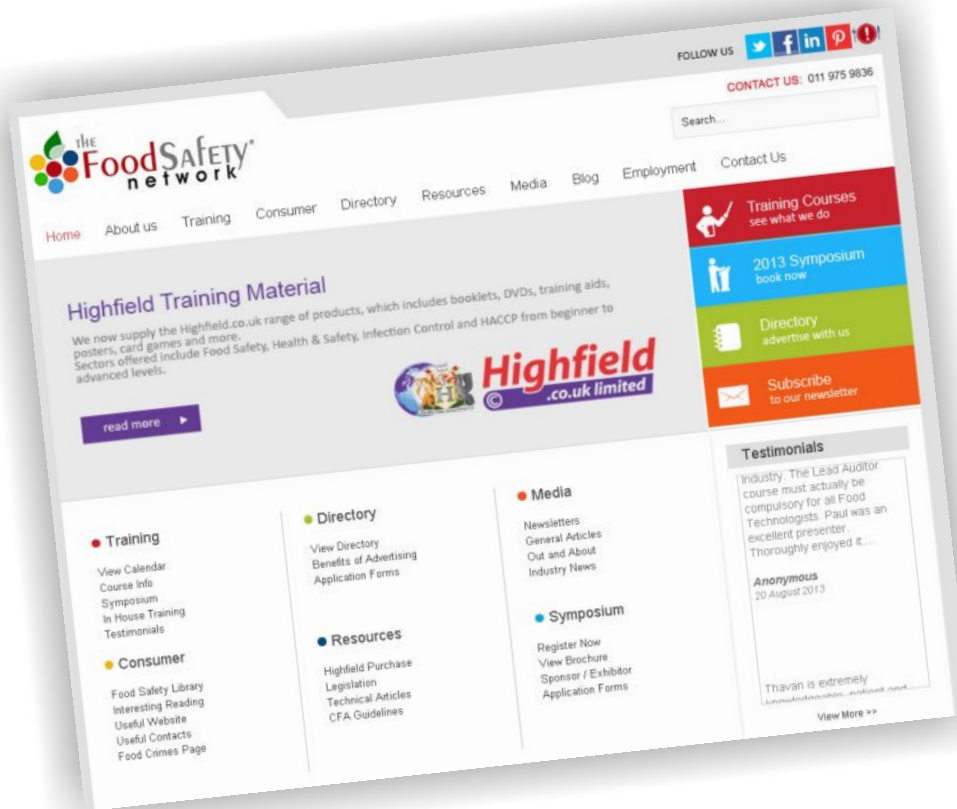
FOLLOW US

CONTACT US: 011 975 9836

Search...

THE FoodSafety® network

Home About us Training Consumer Directory Resources Media Blog Employment Contact Us

Training Courses see what we do

2013 Symposium book now

Directory advertise with us

Subscribe to our newsletter

Highfield Training Material

We now supply the Highfield.co.uk range of products, which includes booklets, DVDs, training aids, posters, card games and more. Sectors offered include Food Safety, Health & Safety, Infection Control and HACCP from beginner to advanced levels.

Highfield .co.uk limited

read more

Testimonials

industry. The Lead Auditor course must actually be compulsory for all Food Technologists. Paul was an excellent presenter. Thoroughly enjoyed it....

Anonymous
20 August 2013

Thavan is extremely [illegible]

View More >>

Training
View Calendar
Course Info
Symposium
In House Training
Testimonials

Consumer
Food Safety Library
Interesting Reading
Useful Website
Useful Contacts
Food Crimes Page

Directory
View Directory
Benefits of Advertising
Application Forms

Resources
Highfield Purchase
Legislation
Technical Articles
CFA Guidelines

Media
Newsletters
General Articles
Out and About
Industry News

Symposium
Register Now
View Brochure
Sponsor / Exhibitor
Application Forms